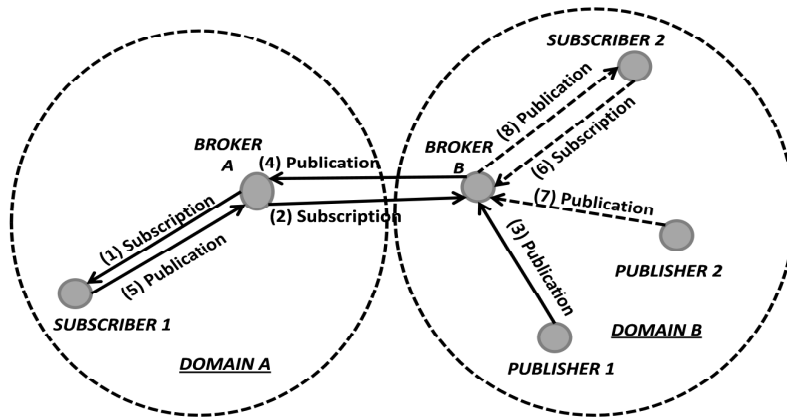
SUBSCRIBER 2

(8) Publication

(6) Subscription

BROKER A

(4) Publication

BROKER B

(7) Publication

(2) Subscription

(1) Subscription

(5) Publication

(3) Publication

PUBLISHER 2

SUBSCRIBER 1

DOMAIN B

DOMAIN A

PUBLISHER 1